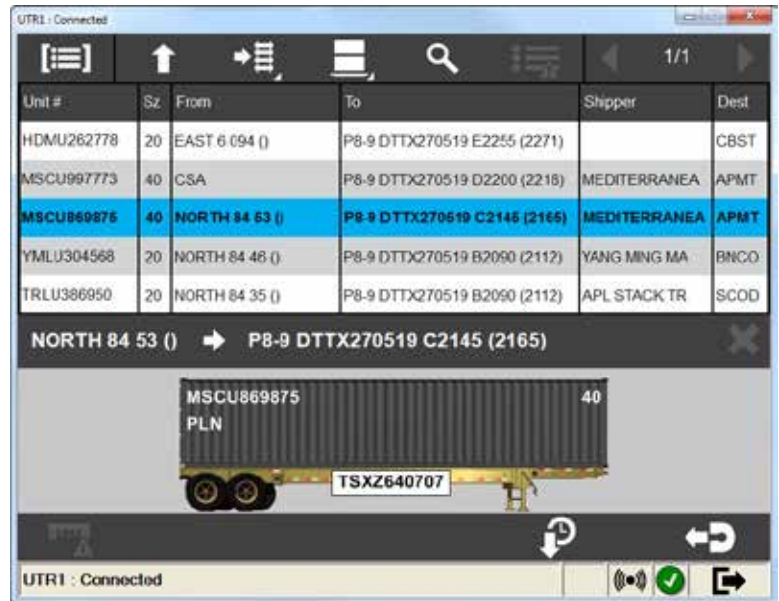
UTR1 : Connected

1/1

| Unit # | Sz | From | To | Shipper | Dest |
|---|---|---|---|---|---|
| HDMU262778 | 20 | EAST 6 094 () | P8-9 DTTX270519 E2255 (2271) | | CBST |
| MSCU997773 | 40 | CSA | P8-9 DTTX270519 D2200 (2218) | MEDITERRANEA | APMT |
| MSCU869875 | 40 | NORTH 84 53 () | P8-9 DTTX270519 C2145 (2165) | MEDITERRANEA | APMT |
| YMLU304568 | 20 | NORTH 84 46 () | P8-9 DTTX270519 B2090 (2112) | YANG MING MA | BNCO |
| TRLU386950 | 20 | NORTH 84 35 () | P8-9 DTTX270519 B2090 (2112) | APL STACK TR | SCOD |

NORTH 84 53 () P8-9 DTTX270519 C2145 (2165)

MSCU869875 40
PLN

TSXZ640707

UTR1 : Connected